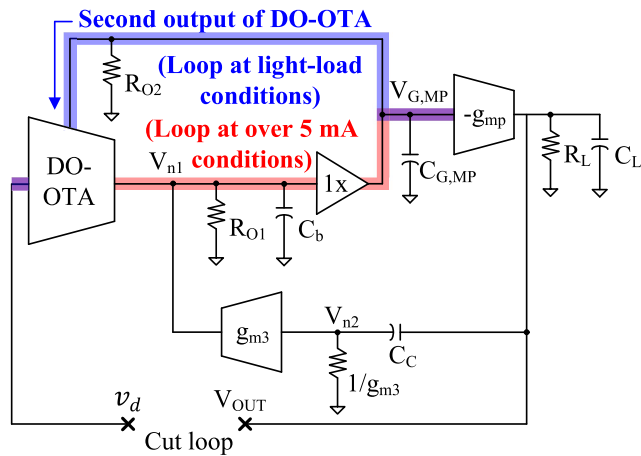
Second output of DO-OTA

$R_{O2}$

(Loop at light-load conditions)

(Loop at over 5 mA conditions)

$V_{G,MP}$

$-g_{mp}$

DO-OTA

$V_{n1}$

1x

$R_L$

$C_L$

$C_{G,MP}$

$R_{O1}$

$C_b$

$g_{m3}$

$V_{n2}$

$C_C$

$1/g_{m3}$

$v_d$

$V_{OUT}$

Cut loop